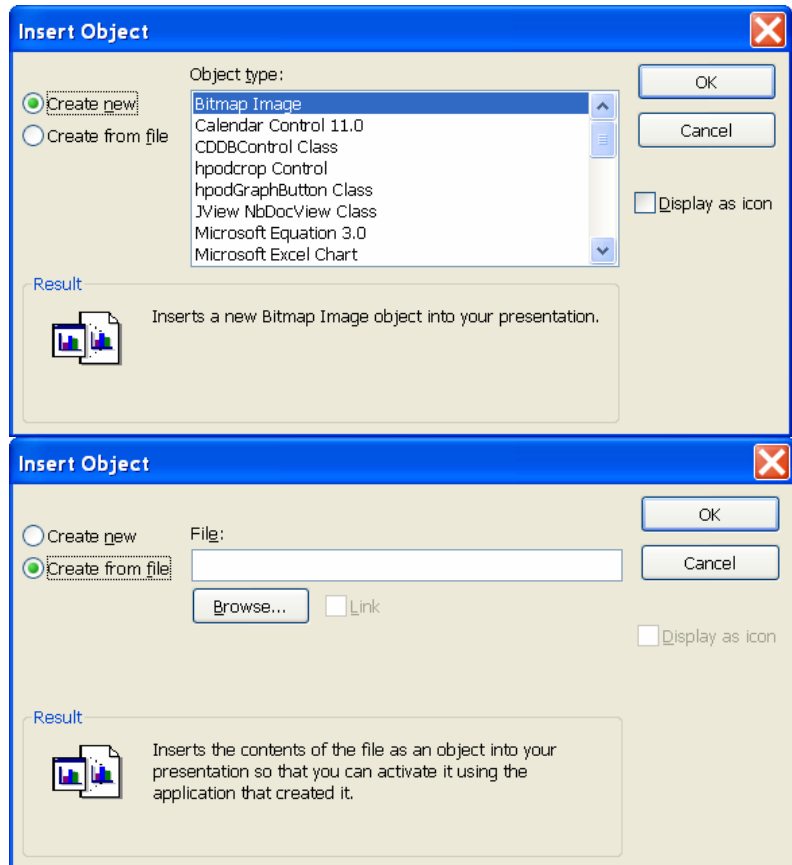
Insert Object

Create new
Create from file

Object type:
Bitmap Image
Calendar Control 11.0
CDDBControl Class
hpodcrop Control
hpodGraphButton Class
JView NbDocView Class
Microsoft Equation 3.0
Microsoft Excel Chart

OK
Cancel
Display as icon

Result
Inserts a new Bitmap Image object into your presentation.

Insert Object

Create new
Create from file

File:
Browse...
Link

OK
Cancel
Display as icon

Result
Inserts the contents of the file as an object into your presentation so that you can activate it using the application that created it.